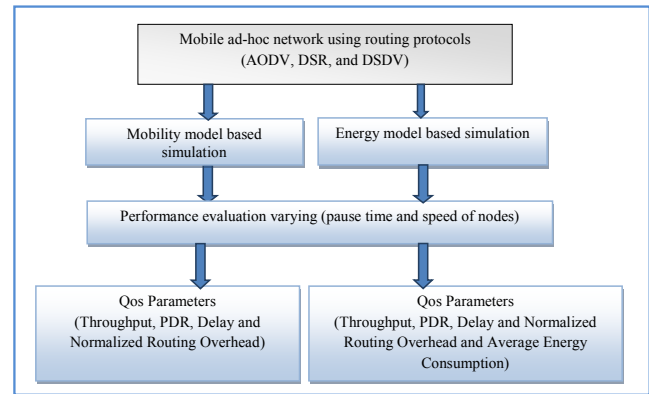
Mobile ad-hoc network using routing protocols (AODV, DSR, and DSDV)

Mobility model based simulation

Energy model based simulation

Performance evaluation varying (pause time and speed of nodes)

Qos Parameters (Throughput, PDR, Delay and Normalized Routing Overhead)

Qos Parameters (Throughput, PDR, Delay and Normalized Routing Overhead and Average Energy Consumption)